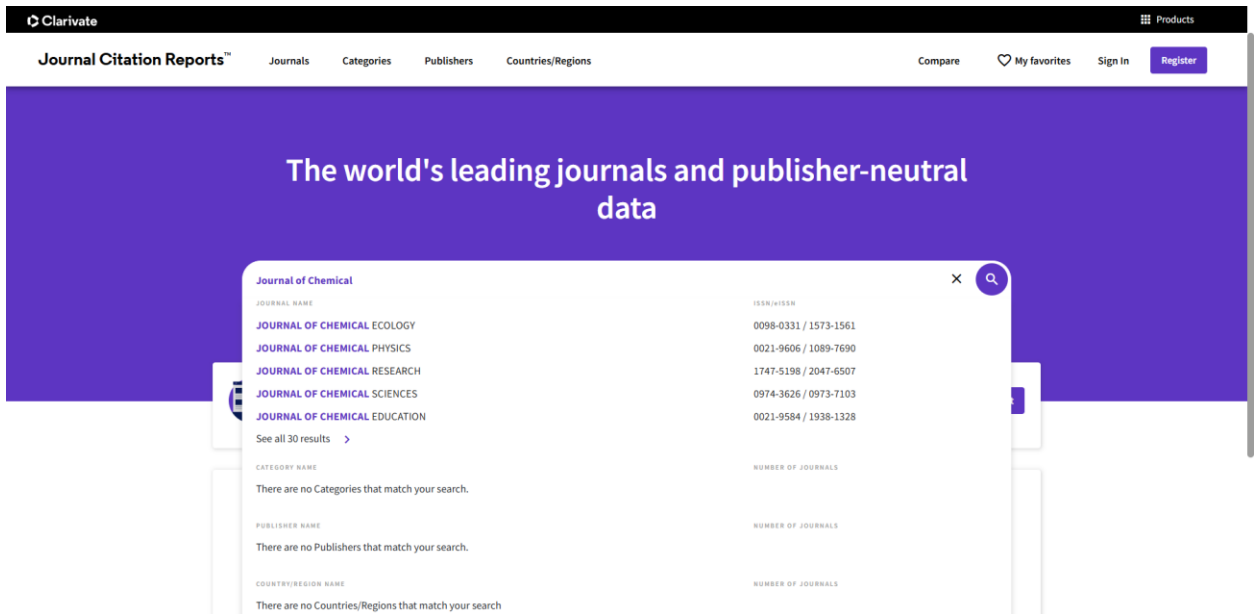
Clarivate

Products

Journal Citation Reports™

Journals Categories Publishers Countries/Regions

Compare My favorites Sign In Register

The world's leading journals and publisher-neutral data

Journal of Chemical

| JOURNAL NAME | ISSN/eISSN |
|---|---|
| JOURNAL OF CHEMICAL ECOLOGY | 0098-0331 / 1573-1561 |
| JOURNAL OF CHEMICAL PHYSICS | 0021-9606 / 1089-7690 |
| JOURNAL OF CHEMICAL RESEARCH | 1747-5198 / 2047-6507 |
| JOURNAL OF CHEMICAL SCIENCES | 0974-3626 / 0973-7103 |
| JOURNAL OF CHEMICAL EDUCATION | 0021-9584 / 1938-1328 |

See all 30 results

CATEGORY NAME

NUMBER OF JOURNALS

There are no Categories that match your search.

PUBLISHER NAME

NUMBER OF JOURNALS

There are no Publishers that match your search.

COUNTRY/REGION NAME

NUMBER OF JOURNALS

There are no Countries/Regions that match your search